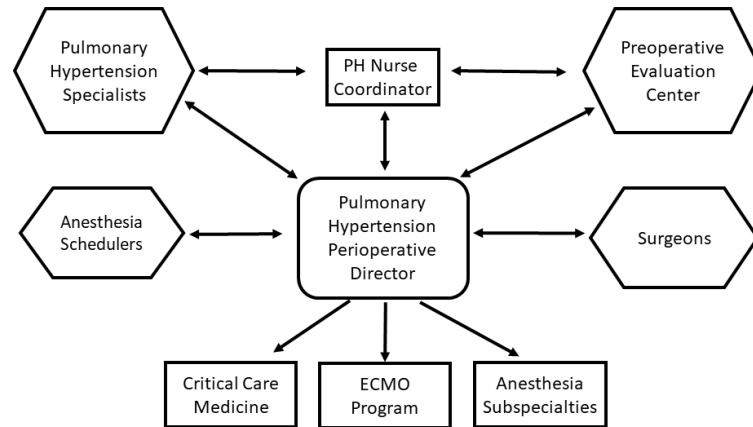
Pulmonary Hypertension Specialists

PH Nurse Coordinator

Preoperative Evaluation Center

Anesthesia Schedulers

Pulmonary Hypertension Perioperative Director

Surgeons

Critical Care Medicine

ECMO Program

Anesthesia Subspecialties